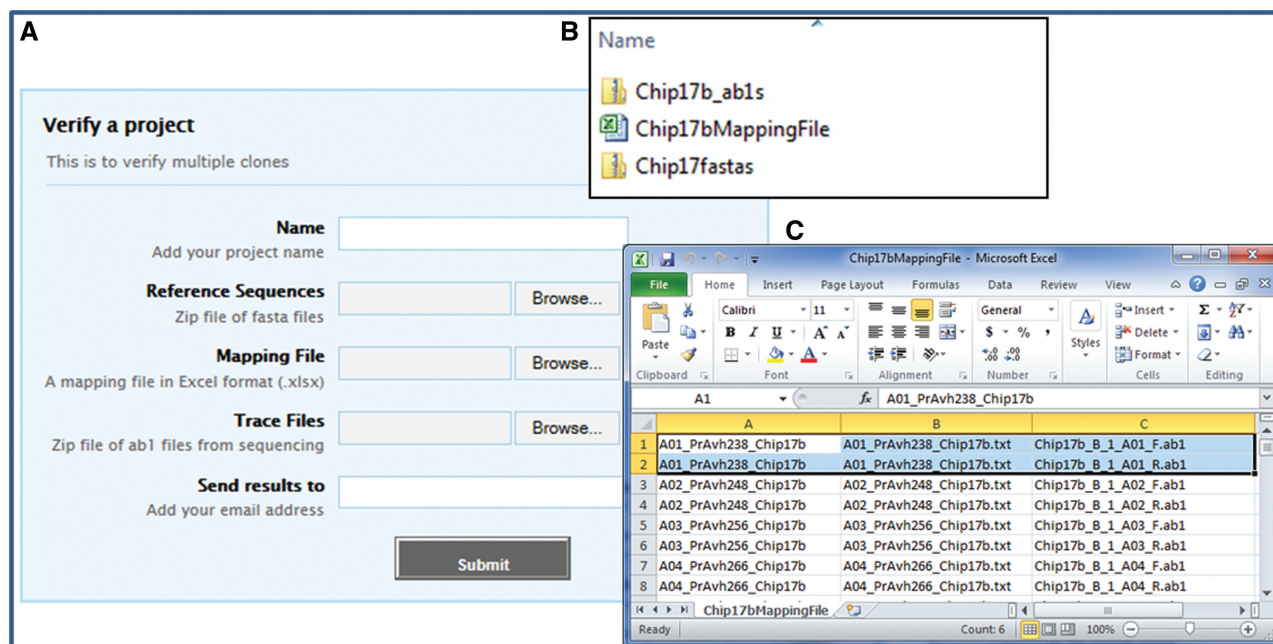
A

Verify a project

This is to verify multiple clones

Name
Add your project name

Reference Sequences
Zip file of fasta files
Browse...

Mapping File
A mapping file in Excel format (.xlsx)
Browse...

Trace Files
Zip file of ab1 files from sequencing
Browse...

Send results to
Add your email address

Submit

B

Name

Chip17b_ab1s
Chip17bMappingFile
Chip17fastas

C

Chip17bMappingFile - Microsoft Excel

File Home Insert Page Layout Formulas Data Review View

Paste
Calibri 11
B I U A A
General
$ % ,
Styles
Insert
Delete
Format
Σ
Clipboard Font Alignment Number Cells Editing

A1 fx A01_PrAvh238_Chip17b

| | A | B | C |
|---|---|---|---|
| 1 | A01_PrAvh238_Chip17b | A01_PrAvh238_Chip17b.txt | Chip17b_B_1_A01_F.ab1 |
| 2 | A01_PrAvh238_Chip17b | A01_PrAvh238_Chip17b.txt | Chip17b_B_1_A01_R.ab1 |
| 3 | A02_PrAvh248_Chip17b | A02_PrAvh248_Chip17b.txt | Chip17b_B_1_A02_F.ab1 |
| 4 | A02_PrAvh248_Chip17b | A02_PrAvh248_Chip17b.txt | Chip17b_B_1_A02_R.ab1 |
| 5 | A03_PrAvh256_Chip17b | A03_PrAvh256_Chip17b.txt | Chip17b_B_1_A03_F.ab1 |
| 6 | A03_PrAvh256_Chip17b | A03_PrAvh256_Chip17b.txt | Chip17b_B_1_A03_R.ab1 |
| 7 | A04_PrAvh266_Chip17b | A04_PrAvh266_Chip17b.txt | Chip17b_B_1_A04_F.ab1 |
| 8 | A04_PrAvh266_Chip17b | A04_PrAvh266_Chip17b.txt | Chip17b_B_1_A04_R.ab1 |

Chip17bMappingFile

Ready Count: 6 100%